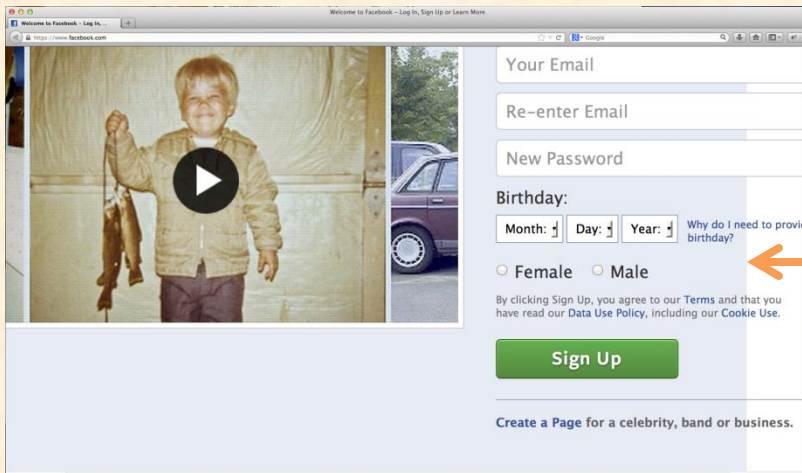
Welcome to Facebook – Log In, Sign Up or Learn More

Welcome to Facebook – Log In, ...

https://www.facebook.com

Google

Your Email

Re-enter Email

New Password

Birthday:

Month: Day: Year:

Why do I need to provi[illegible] birthday?

Female Male

By clicking Sign Up, you agree to our Terms and that you have read our Data Use Policy, including our Cookie Use.

Sign Up

Create a Page for a celebrity, band or business.